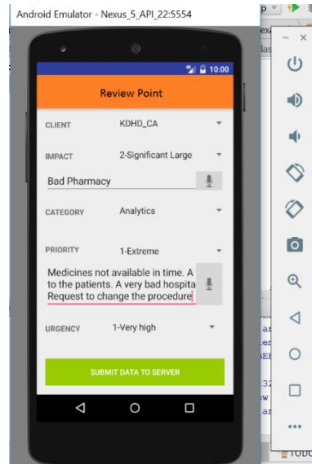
Android Emulator - Nexus_5_API_22:5554

10:00

Review Point

CLIENT KDHD_CA

IMPACT 2-Significant Large

Bad Pharmacy

CATEGORY Analytics

PRIORITY 1-Extreme

Medicines not available in time. A to the patients. A very bad hospita Request to change the procedure

URGENCY 1-Very high

SUBMIT DATA TO SERVER

p

exa

las

ar

ar

AE

32

ew

ar

TODO